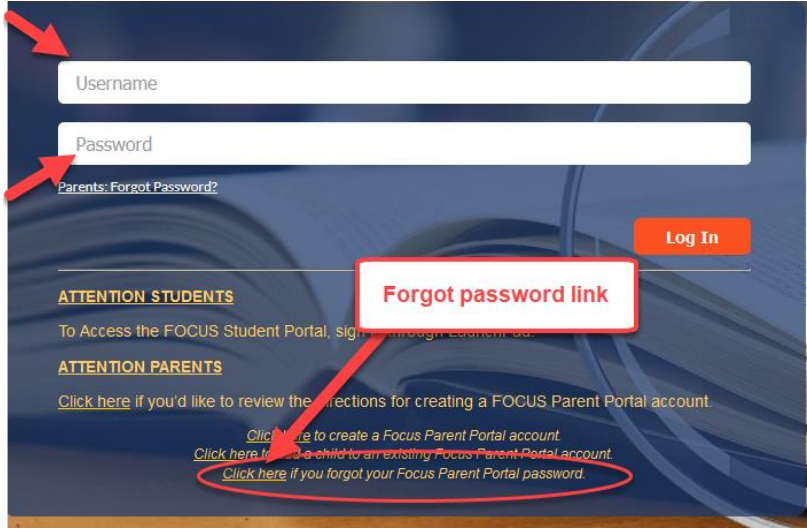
Username

Password

Parents: Forgot Password?

Log In

Forgot password link

ATTENTION STUDENTS

To Access the FOCUS Student Portal, sign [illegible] through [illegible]

ATTENTION PARENTS

Click here if you'd like to review the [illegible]irections for creating a FOCUS Parent Portal account.

Click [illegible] to create a Focus Parent Portal account.
Click here to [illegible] a child to an existing Focus Parent Portal account.
Click here if you forgot your Focus Parent Portal password.